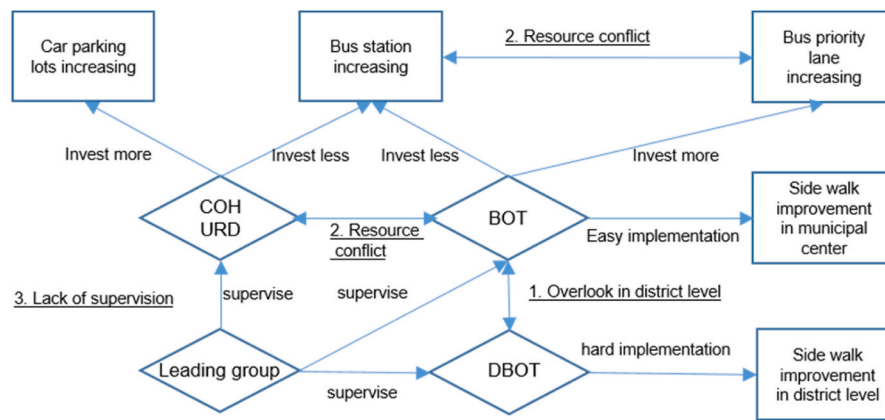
Car parking lots increasing

Bus station increasing

2. Resource conflict

Bus priority lane increasing

Invest more

Invest less

Invest less

Invest more

COH URD

2. Resource conflict

BOT

Easy implementation

Side walk improvement in municipal center

3. Lack of supervision

supervise

supervise

1. Overlook in district level

Leading group

supervise

DBOT

hard implementation

Side walk improvement in district level